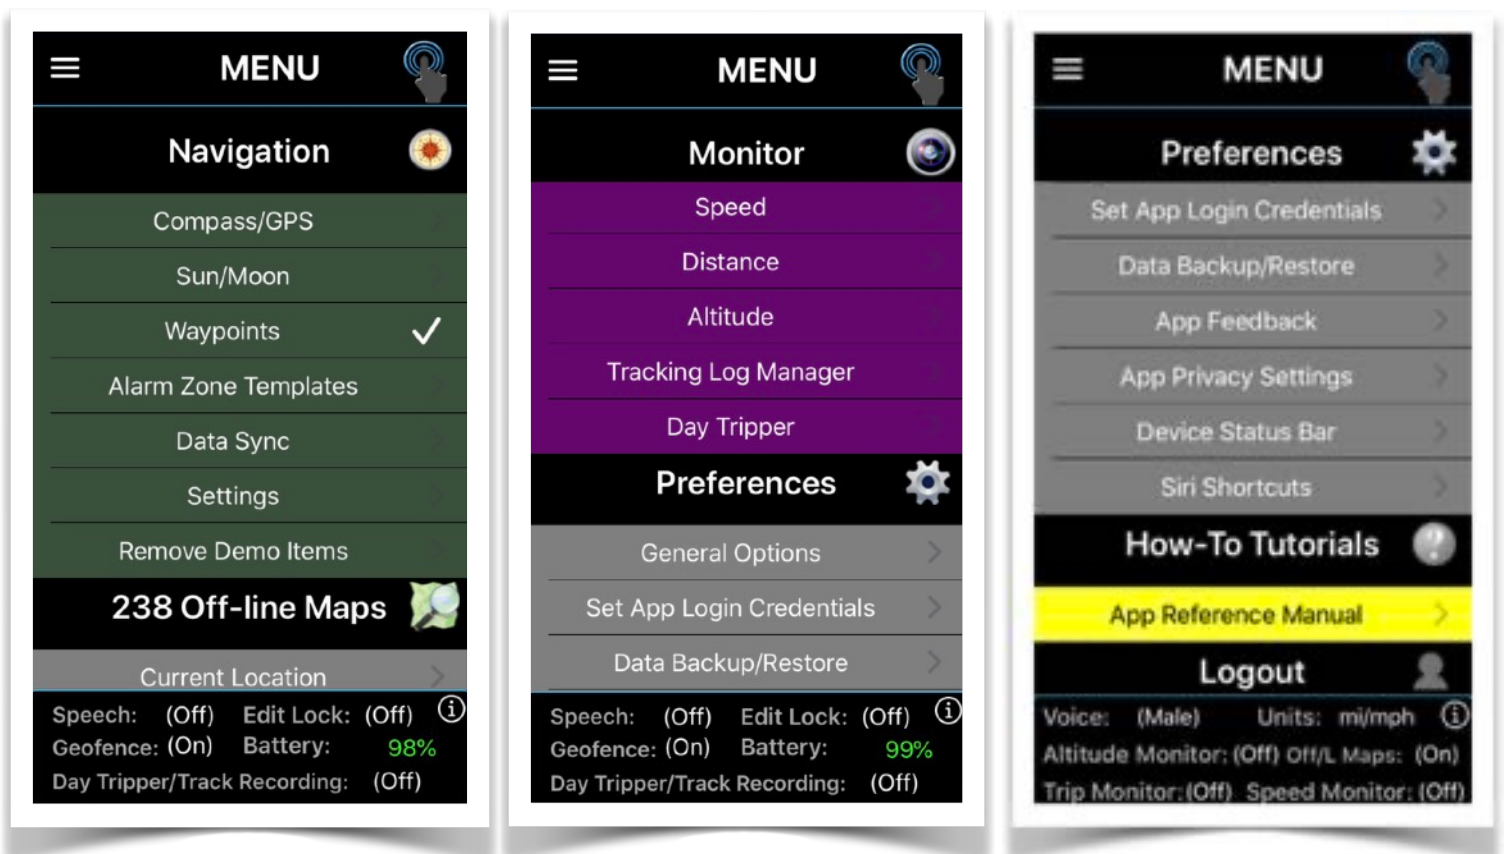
MENU

Navigation

Compass/GPS

Sun/Moon

Waypoints ✓

Alarm Zone Templates

Data Sync

Settings

Remove Demo Items

238 Off-line Maps

Current Location

Speech: (Off) Edit Lock: (Off)
Geofence: (On) Battery: 98%
Day Tripper/Track Recording: (Off)

MENU

Monitor

Speed

Distance

Altitude

Tracking Log Manager

Day Tripper

Preferences

General Options

Set App Login Credentials

Data Backup/Restore

Speech: (Off) Edit Lock: (Off)
Geofence: (On) Battery: 99%
Day Tripper/Track Recording: (Off)

MENU

Preferences

Set App Login Credentials

Data Backup/Restore

App Feedback

App Privacy Settings

Device Status Bar

Siri Shortcuts

How-To Tutorials

App Reference Manual

Logout

Voice: (Male) Units: mi/mph
Altitude Monitor: (Off) Off/L Maps: (On)
Trip Monitor: (Off) Speed Monitor: (Off)